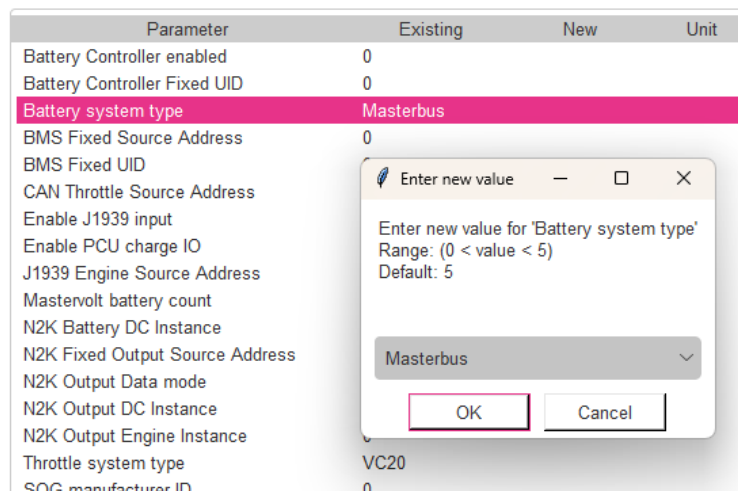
| Parameter | Existing | New | Unit |
|---|---|---|---|
| Battery Controller enabled | 0 | | |
| Battery Controller Fixed UID | 0 | | |
| Battery system type | Masterbus | | |
| BMS Fixed Source Address | 0 | | |
| BMS Fixed UID | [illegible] | | |
| CAN Throttle Source Address | | | |
| Enable J1939 input | | | |
| Enable PCU charge IO | | | |
| J1939 Engine Source Address | | | |
| Mastervolt battery count | | | |
| N2K Battery DC Instance | | | |
| N2K Fixed Output Source Address | | | |
| N2K Output Data mode | | | |
| N2K Output DC Instance | | | |
| N2K Output Engine Instance | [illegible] | | |
| Throttle system type | VC20 | | |
| SOG manufacturer ID | 0 | | |

Enter new value

Enter new value for 'Battery system type'
Range: (0 < value < 5)
Default: 5

Masterbus

OK

Cancel